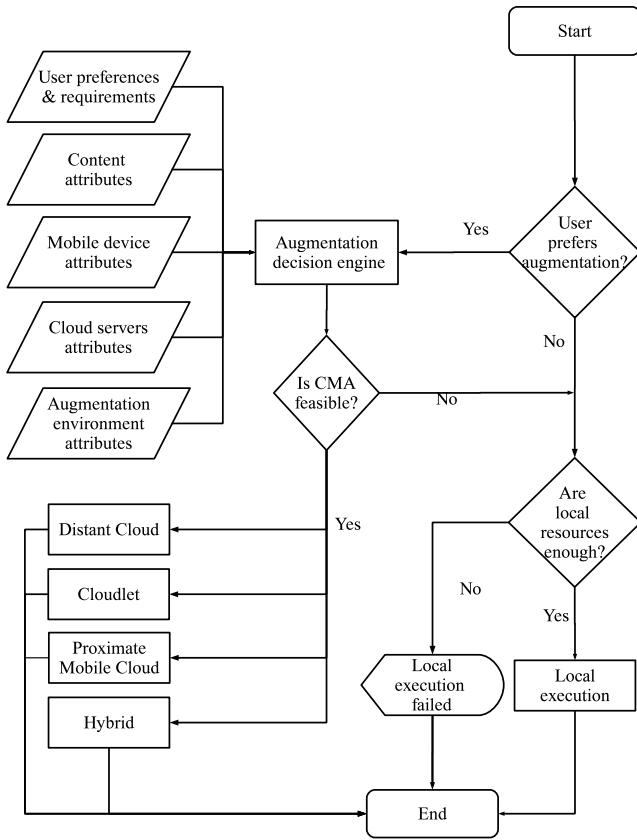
Start

User preferences & requirements

Content attributes

Mobile device attributes

Cloud servers attributes

Augmentation environment attributes

Augmentation decision engine

Yes

User prefers augmentation?

No

Is CMA feasible?

No

Yes

Are local resources enough?

Distant Cloud

Cloudlet

Proximate Mobile Cloud

Hybrid

No

Yes

Local execution failed

Local execution

End